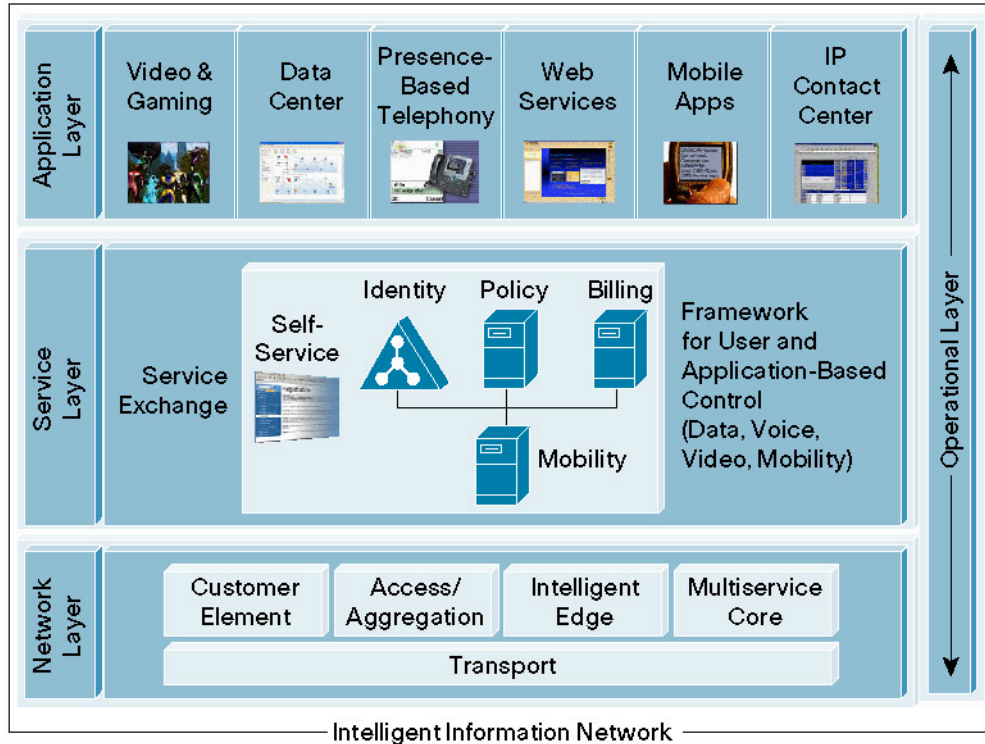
Application Layer

Video & Gaming

Data Center

Presence-Based Telephony

Web Services

Mobile Apps

IP Contact Center

Service Layer

Service Exchange

Self-Service

Identity

Policy

Billing

Mobility

Framework for User and Application-Based Control (Data, Voice, Video, Mobility)

Network Layer

Customer Element

Access/ Aggregation

Intelligent Edge

Multiservice Core

Transport

Operational Layer

Intelligent Information Network